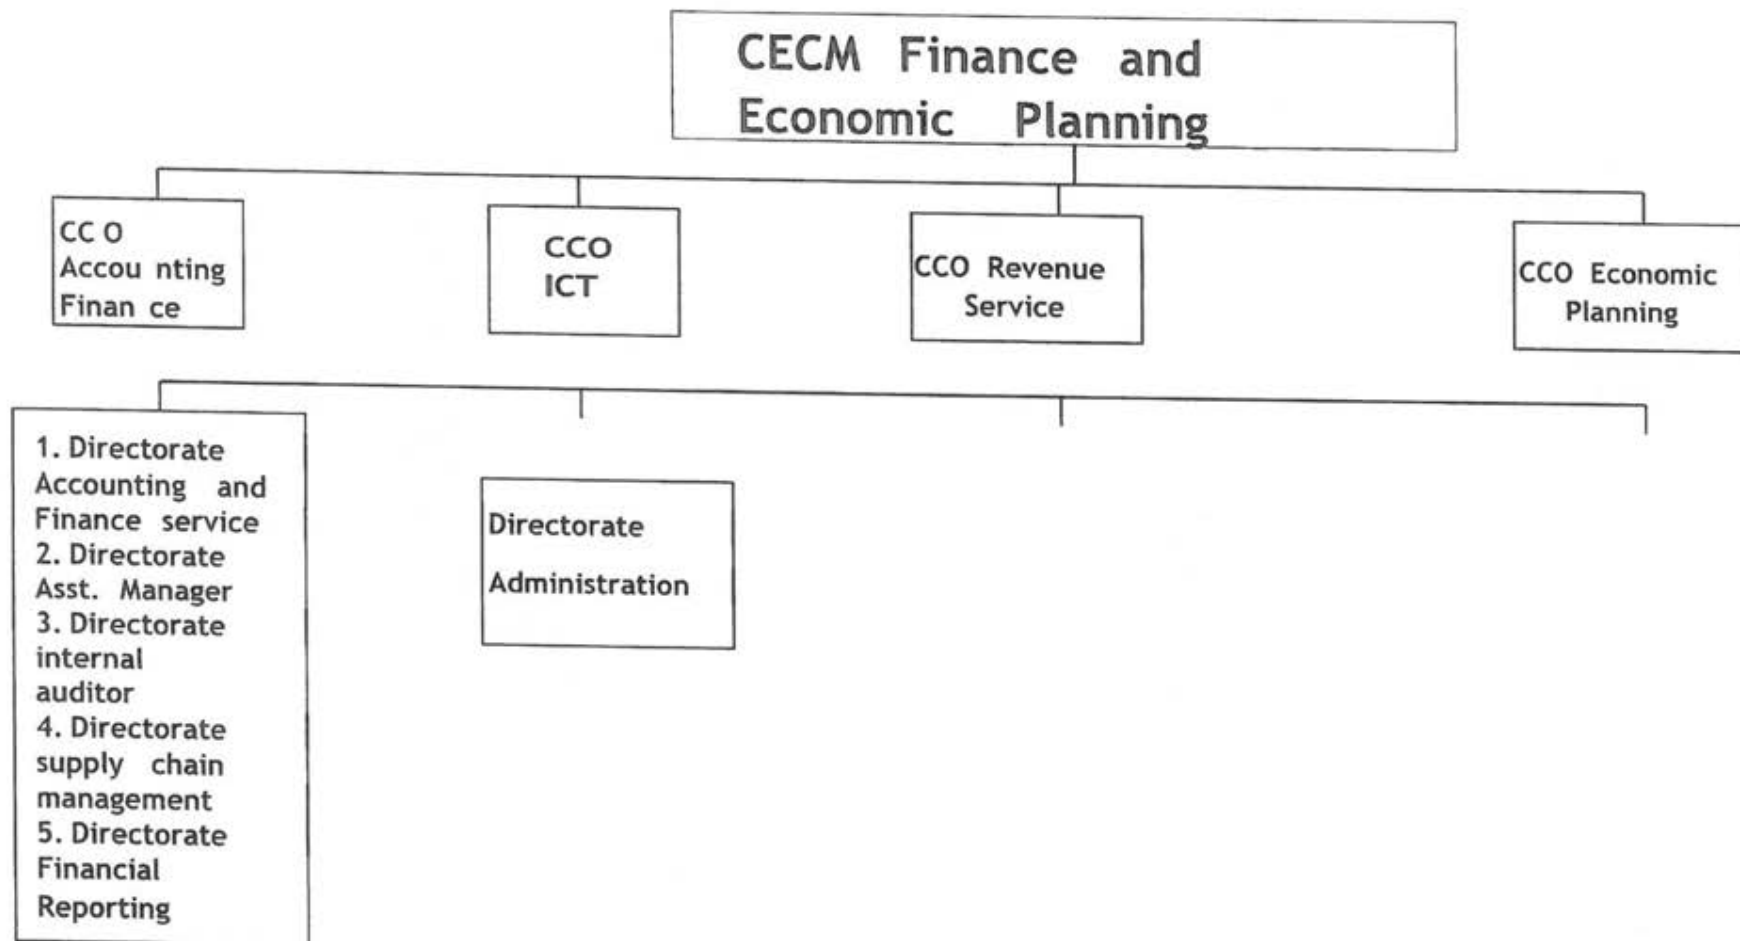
CECM Finance and Economic Planning

CC O Accou nting Finan ce

CCO ICT

CCO Revenue Service

CCO Economic Planning

1. Directorate Accounting and Finance service
2. Directorate Asst. Manager
3. Directorate internal auditor
4. Directorate supply chain management
5. Directorate Financial Reporting

Directorate Administration